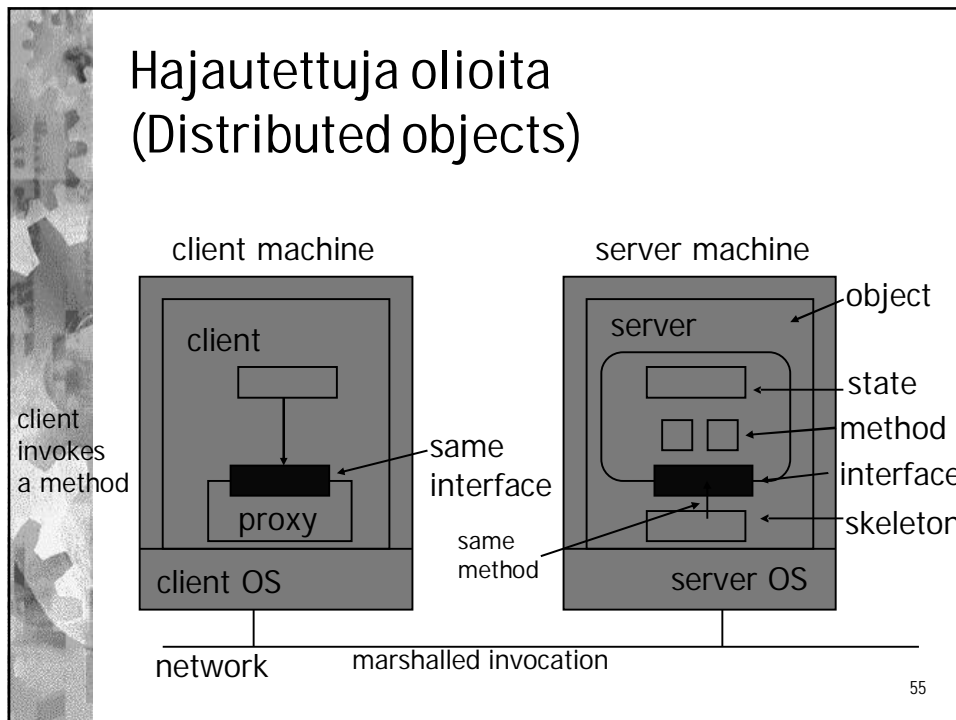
Hajautettuja olioita (Distributed objects)

client machine

server machine

client

server

object

state

method

interface

skeleton

client invokes a method

same interface

proxy

same method

client OS

server OS

network

marshalled invocation

55